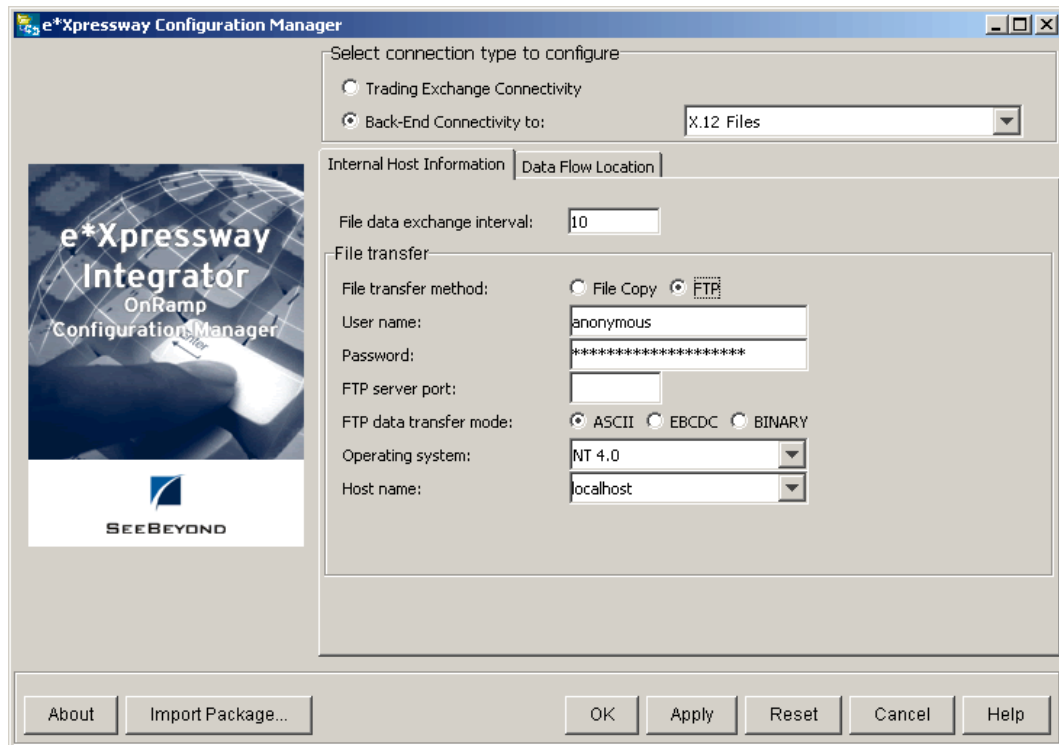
e*Xpressway Configuration Manager

Select connection type to configure
Trading Exchange Connectivity
Back-End Connectivity to: X.12 Files

e*Xpressway Integrator
OnRamp
Configuration Manager
Enter

SEEBEYOND

Internal Host Information | Data Flow Location

File data exchange interval: 10

File transfer
File transfer method: File Copy FTP
User name: anonymous
Password: ********************
FTP server port:
FTP data transfer mode: ASCII EBCDC BINARY
Operating system: NT 4.0
Host name: localhost

About | Import Package... | OK | Apply | Reset | Cancel | Help